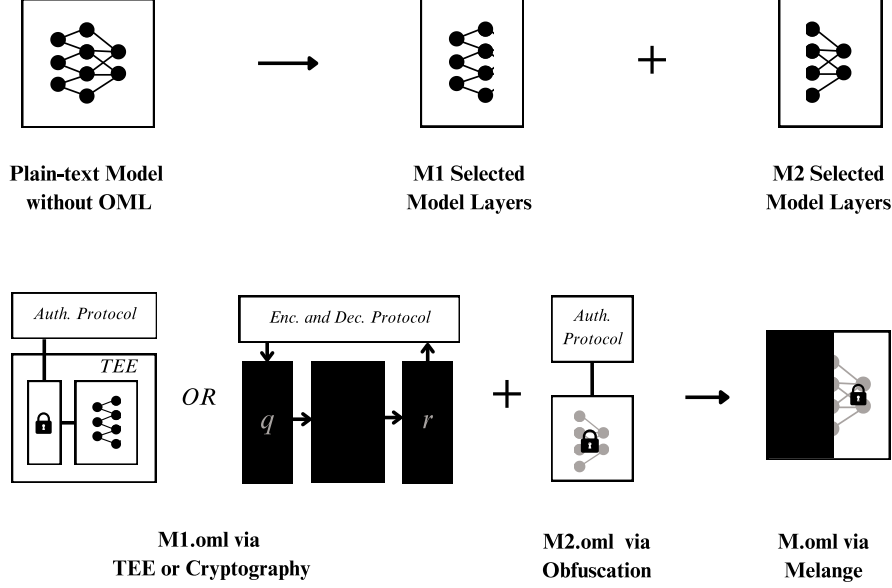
Plain-text Model without OML

M1 Selected Model Layers

+

M2 Selected Model Layers

Auth. Protocol

TEE

OR

Enc. and Dec. Protocol

$q$

$r$

+

Auth. Protocol

M1.oml via TEE or Cryptography

M2.oml via Obfuscation

M.oml via Melange